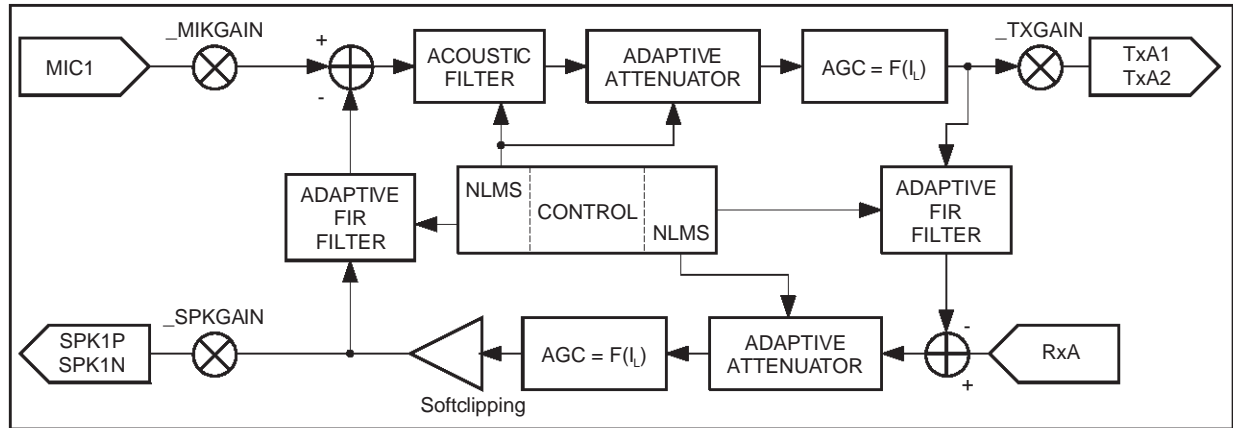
MIC1

_MIKGAIN

+

-

ACOUSTIC FILTER

ADAPTIVE ATTENUATOR

AGC = F($I_L$)

_TXGAIN

TxA1
TxA2

ADAPTIVE FIR FILTER

NLMS

CONTROL

NLMS

ADAPTIVE FIR FILTER

SPK1P
SPK1N

_SPKGAIN

AGC = F($I_L$)

ADAPTIVE ATTENUATOR

-

+

RxA

Softclipping